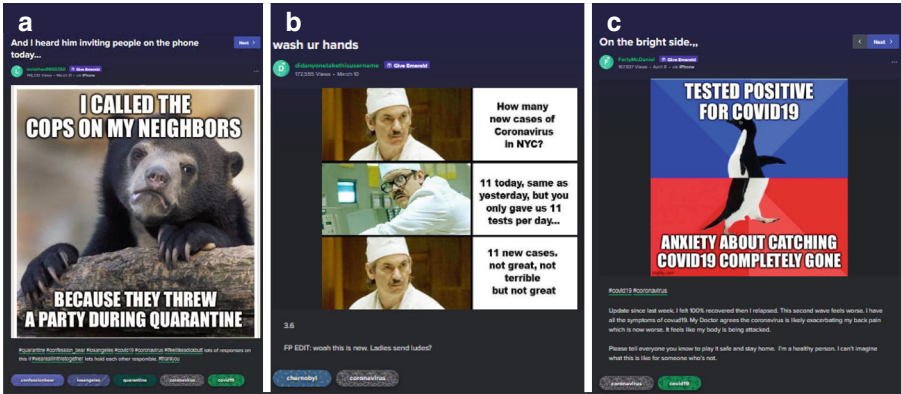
a

And I heard him inviting people on the phone today...

Next

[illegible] Give Emerald

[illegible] Views · March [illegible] · via iPhone

I CALLED THE COPS ON MY NEIGHBORS

BECAUSE THEY THREW A PARTY DURING QUARANTINE

#quarantine #confession_bear #losangeles #covid19 #coronavirus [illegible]

confessionbear losangeles quarantine coronavirus covid19

b

wash ur hands

didanyonetakethisusername Give Emerald

372,555 Views · March 10

How many new cases of Coronavirus in NYC?

11 today, same as yesterday, but you only gave us 11 tests per day...

11 new cases. not great, not terrible but not great

3.6

FP EDIT: woah this is new. Ladies send ludes?

chernobyl coronavirus

c

On the bright side...

Next

PartyMcDaniel Give Emerald

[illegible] Views · April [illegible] · via iPhone

TESTED POSITIVE FOR COVID19

ANXIETY ABOUT CATCHING COVID19 COMPLETELY GONE

#covid19 #coronavirus

Update since last week. I felt 100% recovered then I relapsed. This second wave feels worse. I have all the symptoms of covid19. My Doctor agrees the coronavirus is likely exacerbating my back pain which is now worse. It feels like my body is being attacked.

Please tell everyone you know to play it safe and stay home. I'm a healthy person. I can't imagine what this is like for someone who's not.

coronavirus covid19